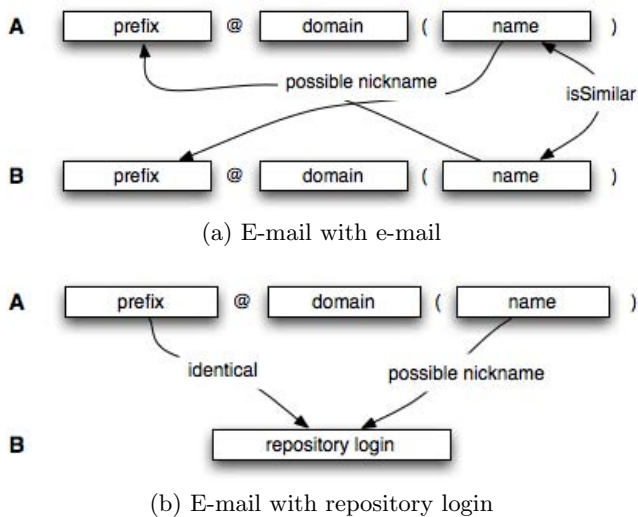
A prefix @ domain ( name )

possible nickname

isSimilar

B prefix @ domain ( name )

(a) E-mail with e-mail

A prefix @ domain ( name )

identical

possible nickname

B repository login

(b) E-mail with repository login